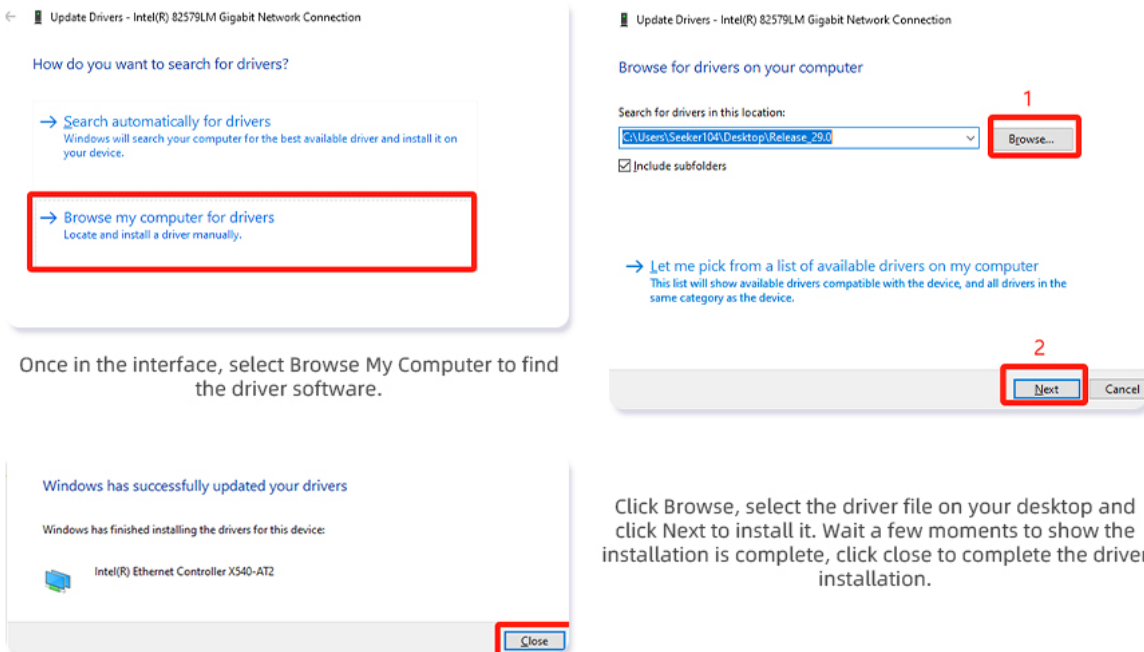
Update Drivers - Intel(R) 82579LM Gigabit Network Connection

How do you want to search for drivers?

→ Search automatically for drivers
Windows will search your computer for the best available driver and install it on your device.

→ Browse my computer for drivers
Locate and install a driver manually.

Once in the interface, select Browse My Computer to find the driver software.

Update Drivers - Intel(R) 82579LM Gigabit Network Connection

Browse for drivers on your computer

Search for drivers in this location:

C:\Users\Seeker104\Desktop\Release_29.0

1

Browse...

Include subfolders

→ Let me pick from a list of available drivers on my computer
This list will show available drivers compatible with the device, and all drivers in the same category as the device.

2

Next

Cancel

Windows has successfully updated your drivers

Windows has finished installing the drivers for this device:

Intel(R) Ethernet Controller X540-AT2

Close

Click Browse, select the driver file on your desktop and click Next to install it. Wait a few moments to show the installation is complete, click close to complete the driver installation.